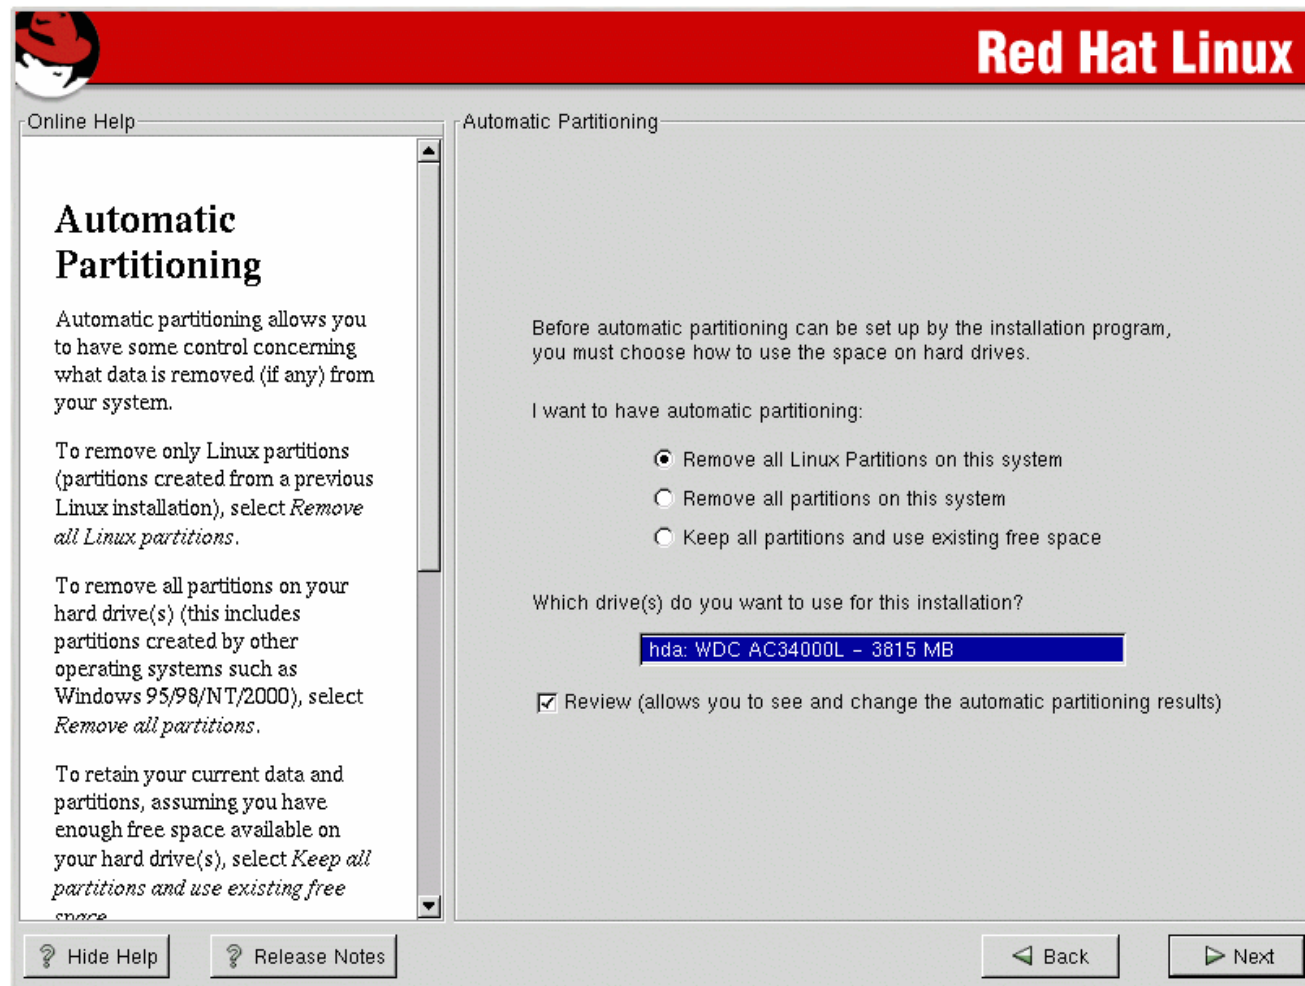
Red Hat Linux

Online Help

Automatic Partitioning

Automatic partitioning allows you to have some control concerning what data is removed (if any) from your system.

To remove only Linux partitions (partitions created from a previous Linux installation), select *Remove all Linux partitions*.

To remove all partitions on your hard drive(s) (this includes partitions created by other operating systems such as Windows 95/98/NT/2000), select *Remove all partitions*.

To retain your current data and partitions, assuming you have enough free space available on your hard drive(s), select *Keep all partitions and use existing free* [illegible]

Automatic Partitioning

Before automatic partitioning can be set up by the installation program, you must choose how to use the space on hard drives.

I want to have automatic partitioning:

Remove all Linux Partitions on this system

Remove all partitions on this system

Keep all partitions and use existing free space

Which drive(s) do you want to use for this installation?

hda: WDC AC34000L - 3815 MB

Review (allows you to see and change the automatic partitioning results)

Hide Help

Release Notes

Back

Next